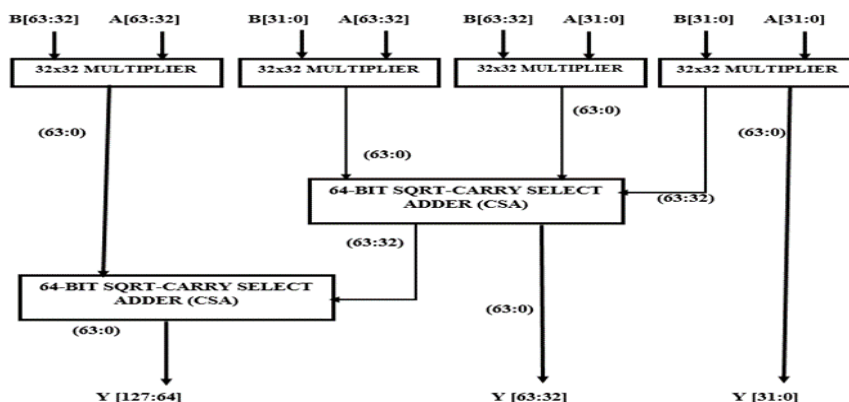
B[63:32] A[63:32]

B[31:0] A[63:32]

B[63:32] A[31:0]

B[31:0] A[31:0]

32x32 MULTIPLIER

32x32 MULTIPLIER

32x32 MULTIPLIER

32x32 MULTIPLIER

(63:0)

(63:0)

(63:0)

(63:0)

64-BIT SQRT-CARRY SELECT ADDER (CSA)

(63:32)

(63:32)

64-BIT SQRT-CARRY SELECT ADDER (CSA)

(63:0)

(63:0)

Y [127:64]

Y [63:32]

Y [31:0]